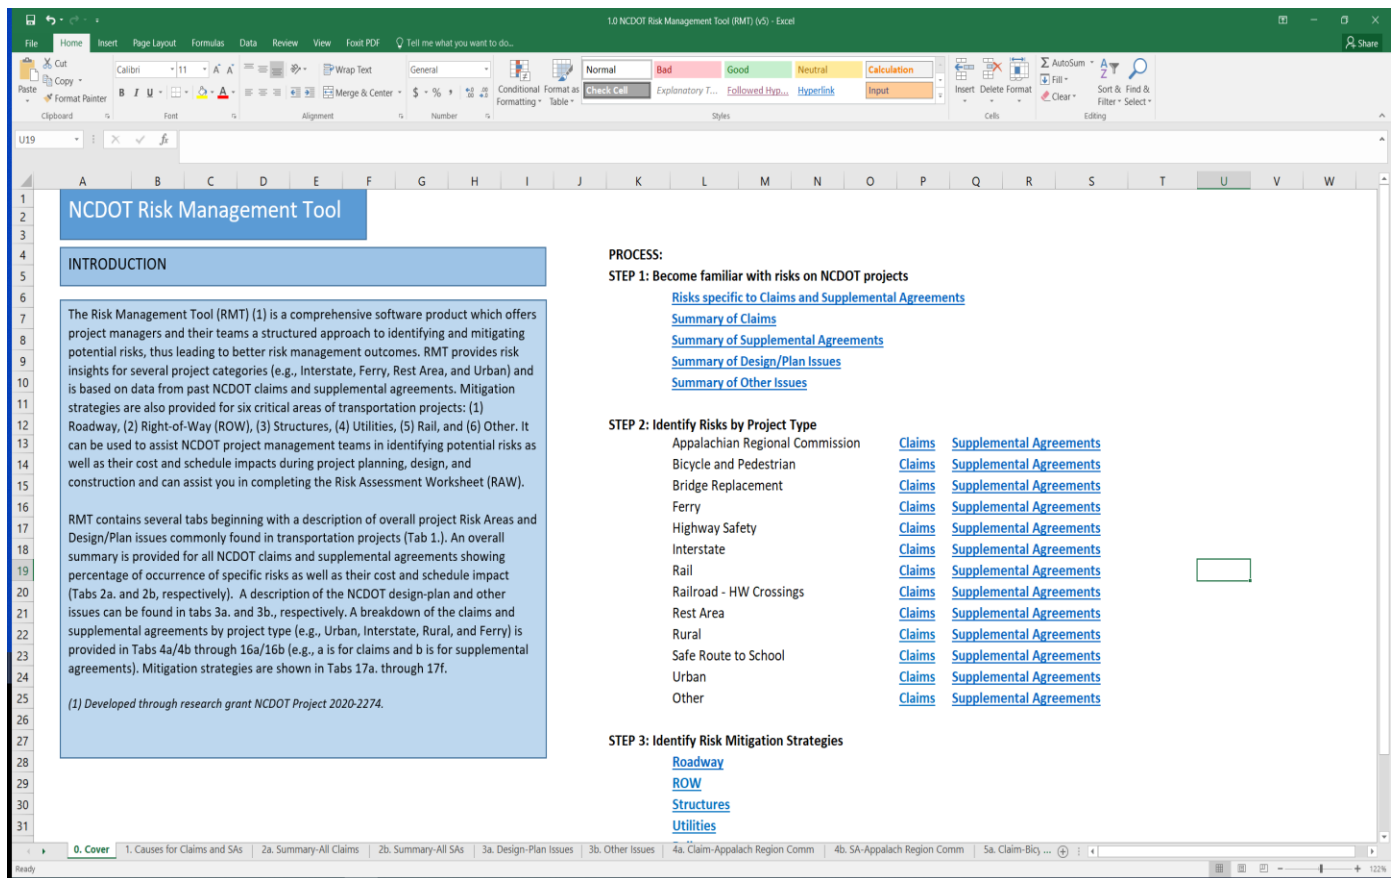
1.0 NCDOT Risk Management Tool (RMT) (v5) - Excel

File Home Insert Page Layout Formulas Data Review View Foxit PDF Tell me what you want to do... Share

Cut Copy Format Painter Paste Clipboard Calibri 11 Font Wrap Text Merge & Center Alignment General Number Conditional Formatting Format as Table Normal Bad Good Neutral Calculation Check Cell Explanatory T... Followed Hyp... Hyperlink Input Styles Insert Delete Format Cells AutoSum Fill Clear Sort & Filter Find & Select Editing

U19

A B C D E F G H I J K L M N O P Q R S T U V W

NCDOT Risk Management Tool

INTRODUCTION

The Risk Management Tool (RMT) (1) is a comprehensive software product which offers project managers and their teams a structured approach to identifying and mitigating potential risks, thus leading to better risk management outcomes. RMT provides risk insights for several project categories (e.g., Interstate, Ferry, Rest Area, and Urban) and is based on data from past NCDOT claims and supplemental agreements. Mitigation strategies are also provided for six critical areas of transportation projects: (1) Roadway, (2) Right-of-Way (ROW), (3) Structures, (4) Utilities, (5) Rail, and (6) Other. It can be used to assist NCDOT project management teams in identifying potential risks as well as their cost and schedule impacts during project planning, design, and construction and can assist you in completing the Risk Assessment Worksheet (RAW).

RMT contains several tabs beginning with a description of overall project Risk Areas and Design/Plan issues commonly found in transportation projects (Tab 1.). An overall summary is provided for all NCDOT claims and supplemental agreements showing percentage of occurrence of specific risks as well as their cost and schedule impact (Tabs 2a. and 2b, respectively). A description of the NCDOT design-plan and other issues can be found in tabs 3a. and 3b., respectively. A breakdown of the claims and supplemental agreements by project type (e.g., Urban, Interstate, Rural, and Ferry) is provided in Tabs 4a/4b through 16a/16b (e.g., a is for claims and b is for supplemental agreements). Mitigation strategies are shown in Tabs 17a. through 17f.

(1) Developed through research grant NCDOT Project 2020-2274.

PROCESS:
STEP 1: Become familiar with risks on NCDOT projects
Risks specific to Claims and Supplemental Agreements
Summary of Claims
Summary of Supplemental Agreements
Summary of Design/Plan Issues
Summary of Other Issues

STEP 2: Identify Risks by Project Type

| | | |
|---|---|---|
| Appalachian Regional Commission | Claims | Supplemental Agreements |
| Bicycle and Pedestrian | Claims | Supplemental Agreements |
| Bridge Replacement | Claims | Supplemental Agreements |
| Ferry | Claims | Supplemental Agreements |
| Highway Safety | Claims | Supplemental Agreements |
| Interstate | Claims | Supplemental Agreements |
| Rail | Claims | Supplemental Agreements |
| Railroad - HW Crossings | Claims | Supplemental Agreements |
| Rest Area | Claims | Supplemental Agreements |
| Rural | Claims | Supplemental Agreements |
| Safe Route to School | Claims | Supplemental Agreements |
| Urban | Claims | Supplemental Agreements |
| Other | Claims | Supplemental Agreements |

STEP 3: Identify Risk Mitigation Strategies
Roadway
ROW
Structures
Utilities

0. Cover | 1. Causes for Claims and SAs | 2a. Summary-All Claims | 2b. Summary-All SAs | 3a. Design-Plan Issues | 3b. Other Issues | 4a. Claim-Appalach Region Comm | 4b. SA-Appalach Region Comm | 5a. Claim-Bicy ...

Ready 122%